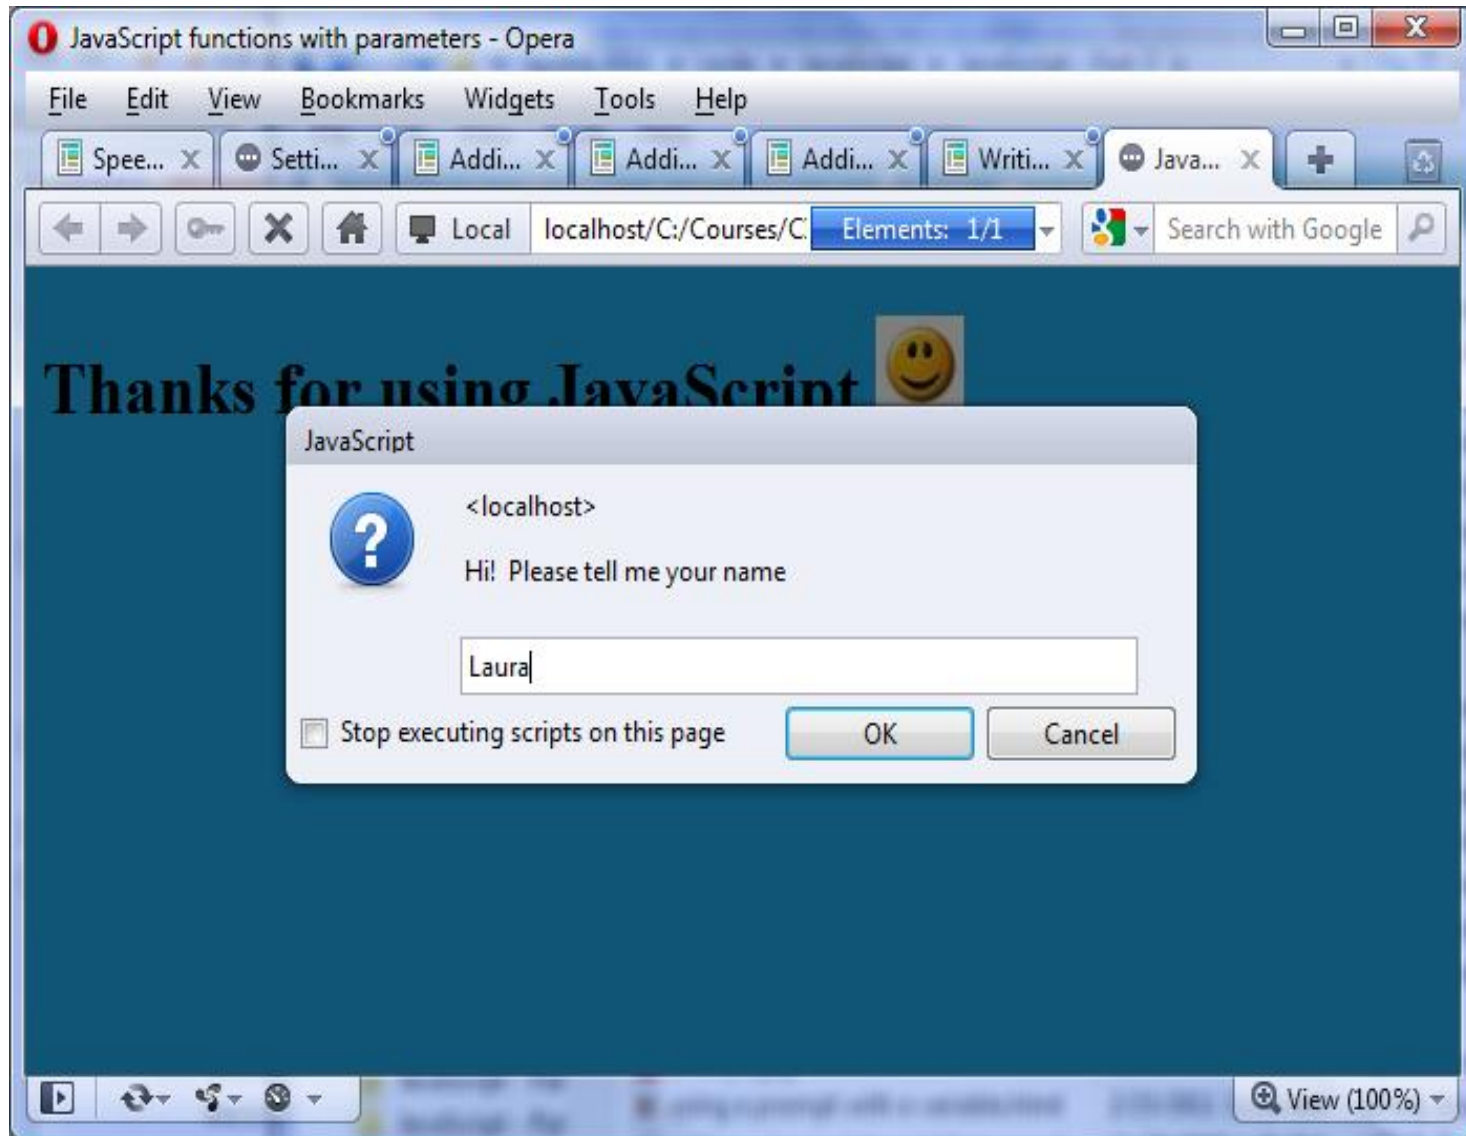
JavaScript functions with parameters - Opera

File Edit View Bookmarks Widgets Tools Help

Spee... Setti... Addi... Addi... Addi... Writi... Java...

Local localhost/C:/Courses/C: Elements: 1/1 Search with Google

Thanks for using JavaScript

JavaScript

<localhost>

Hi! Please tell me your name

Laura

Stop executing scripts on this page

OK Cancel

View (100%)